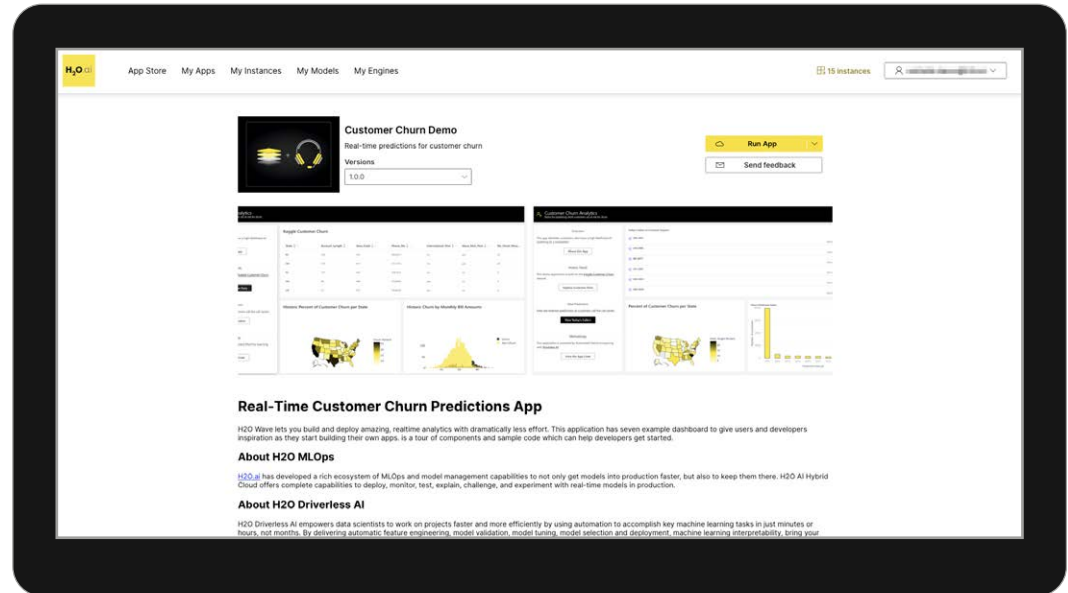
H₂O.ai

App Store My Apps My Instances My Models My Engines

15 instances

Customer Churn Demo

Real-time predictions for customer churn

Versions

1.0.0

Run App

Send feedback

Kaggle Customer Churn

Historic Percent of Customer Churn per State

Historic Churn by Monthly Bill Amounts

Customer Churn Analytics

Percent of Customer Churn per State

Real-Time Customer Churn Predictions App

H2O Wave lets you build and deploy amazing, realtime analytics with dramatically less effort. This application has seven example dashboard to give users and developers inspiration as they start building their own apps. is a tour of components and sample code which can help developers get started.

About H2O MLOps

H2O.ai has developed a rich ecosystem of MLOps and model management capabilities to not only get models into production faster, but also to keep them there. H2O AI Hybrid Cloud offers complete capabilities to deploy, monitor, test, explain, challenge, and experiment with real-time models in production.

About H2O Driverless AI

H2O Driverless AI empowers data scientists to work on projects faster and more efficiently by using automation to accomplish key machine learning tasks in just minutes or hours, not months. By delivering automatic feature engineering, model validation, model tuning, model selection and deployment, machine learning interpretability, bring your